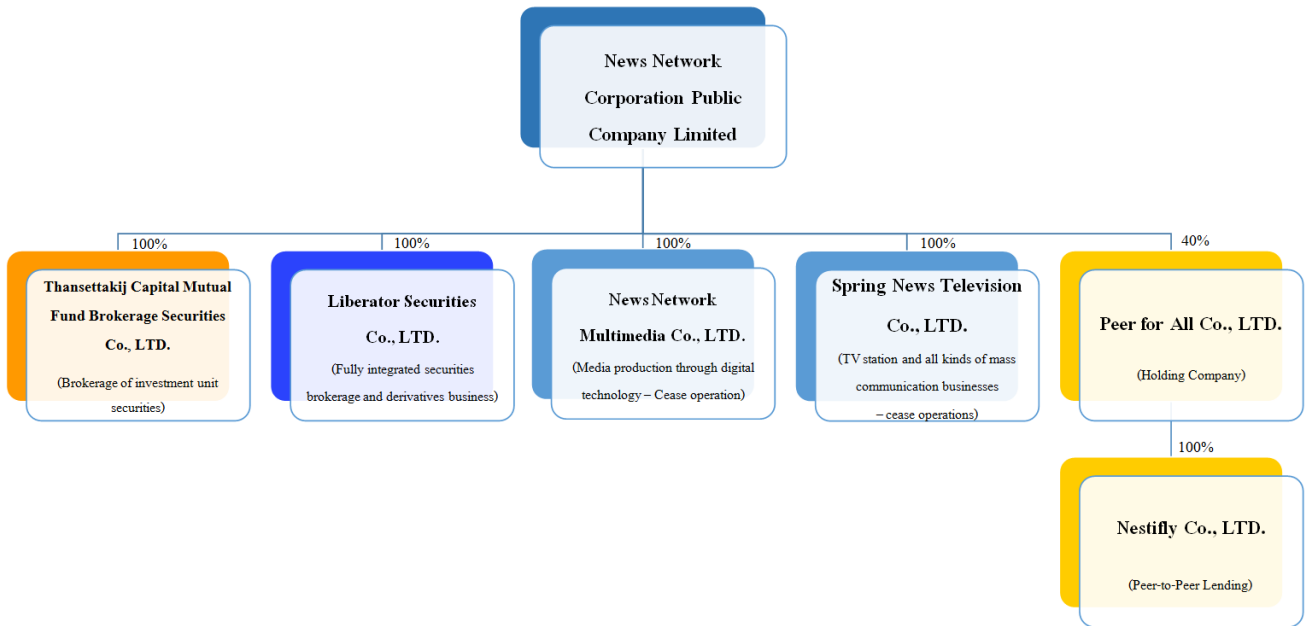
News Network Corporation Public Company Limited

100%

Thansettakij Capital Mutual Fund Brokerage Securities Co., LTD.

(Brokerage of investment unit securities)

100%

Liberator Securities Co., LTD.

(Fully integrated securities brokerage and derivatives business)

100%

News Network Multimedia Co., LTD.

(Media production through digital technology – Cease operation)

100%

Spring News Television Co., LTD.

(TV station and all kinds of mass communication businesses – cease operations)

40%

Peer for All Co., LTD.

(Holding Company)

100%

Nestifly Co., LTD.

(Peer-to-Peer Lending)